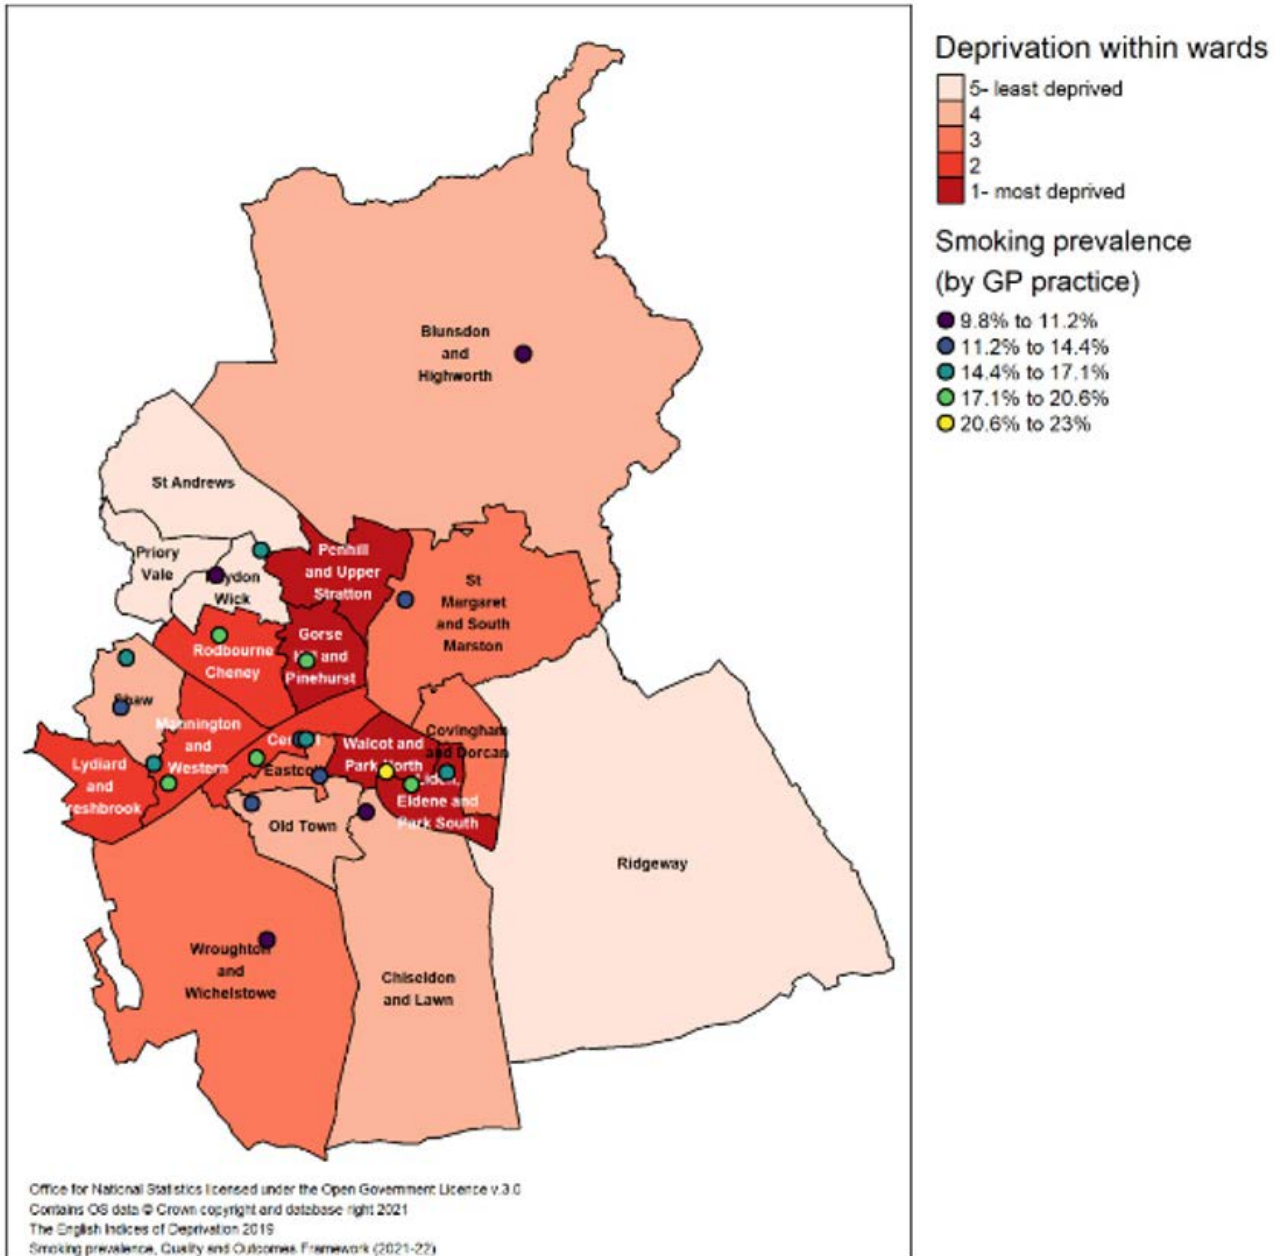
Blunsdon and Highworth

St Andrews

Priory Vale

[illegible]ydon Wick

Penhill and Upper Stratton

St Margaret and South Marston

Rodbourne Cheney

Gorse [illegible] and Pinehurst

Shaw

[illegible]nnington and Western

Lydiard and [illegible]reshbrook

Ce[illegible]

Eastco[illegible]

Walcot and Park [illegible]orth

Covingham and Dorcan

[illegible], Eldene and Park South

Old Town

Ridgeway

Wroughton and Wichelstowe

Chiseldon and Lawn

Office for National Statistics licensed under the Open Government Licence v.3.0
Contains OS data © Crown copyright and database right 2021
The English Indices of Deprivation 2019
Smoking prevalence, Quality and Outcomes Framework (2021-22)

Deprivation within wards

5- least deprived
4
3
2
1- most deprived

Smoking prevalence (by GP practice)

9.8% to 11.2%
11.2% to 14.4%
14.4% to 17.1%
17.1% to 20.6%
20.6% to 23%